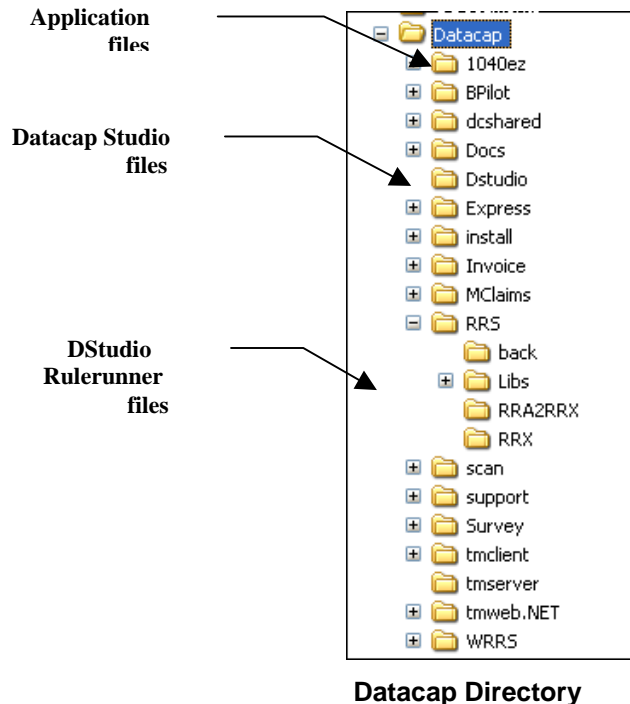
Application files

Datacap Studio files

DStudio Rulerunner files

Datacap
1040ez
BPilot
dcshared
Docs
Dstudio
Express
install
Invoice
MClaims
RRS
back
Libs
RRA2RRX
RRX
scan
support
Survey
tmclient
tmserver
tmweb.NET
WRRS

Datacap Directory